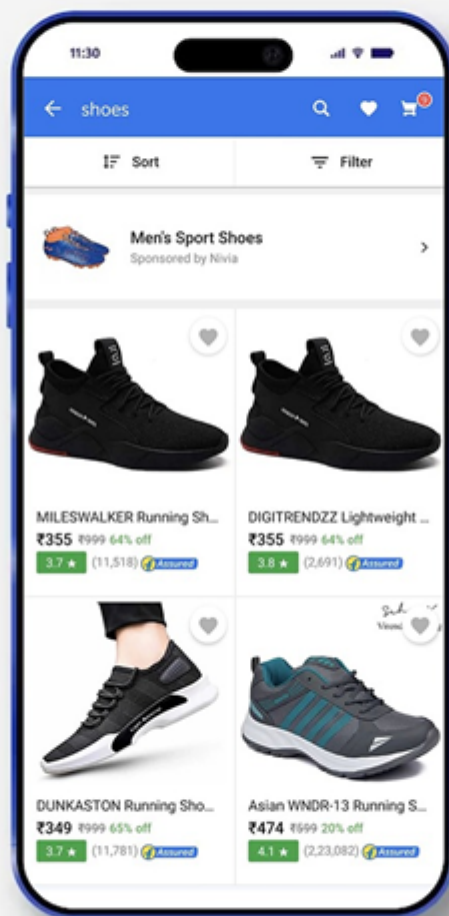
11:30

shoes

Sort

Filter

Men's Sport Shoes
Sponsored by Nivia

MILESWALKER Running Sh...
₹355 ₹999 64% off
3.7 ★ (11,518) Assured

DIGITRENDZZ Lightweight ...
₹355 ₹999 64% off
3.8 ★ (2,691) Assured

DUNKASTON Running Sho...
₹349 ₹999 65% off
3.7 ★ (11,781) Assured

Asian WNDR-13 Running S...
₹474 ₹599 20% off
4.1 ★ (2,23,082) Assured